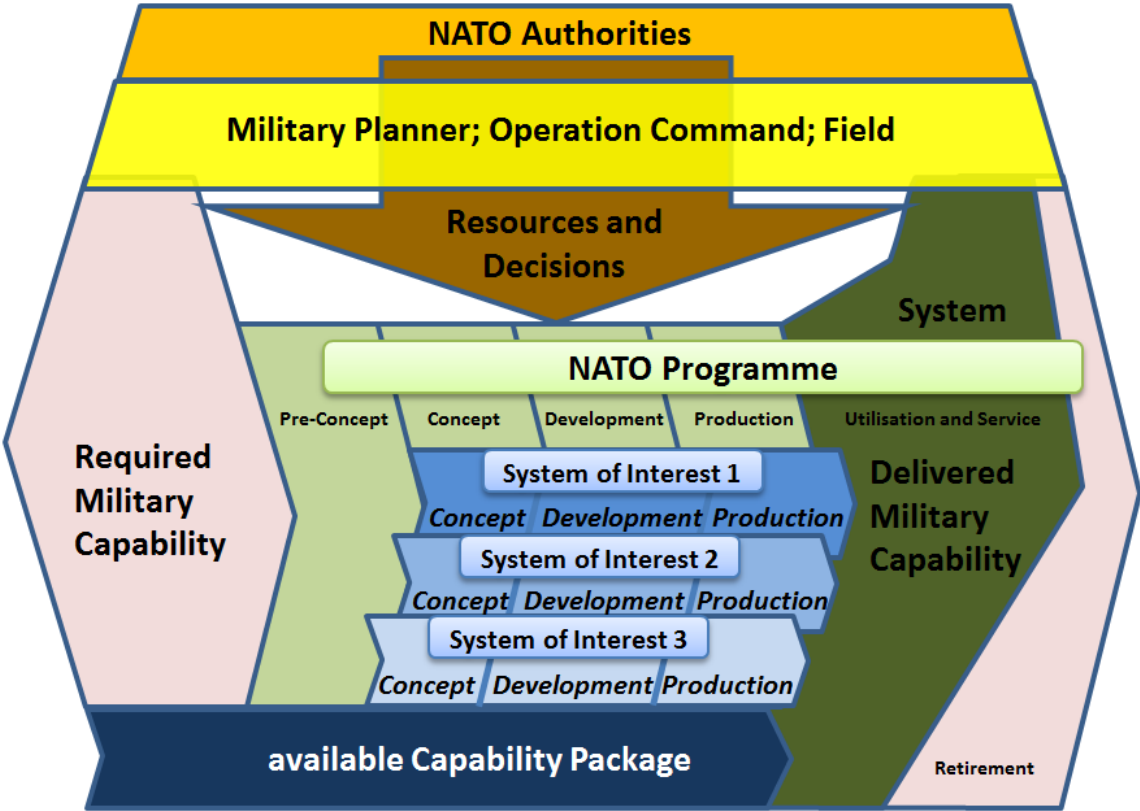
NATO Authorities

Military Planner; Operation Command; Field

Resources and Decisions

System

NATO Programme

Pre-Concept

Concept

Development

Production

Utilisation and Service

Required Military Capability

System of Interest 1

Concept Development Production

System of Interest 2

Concept Development Production

System of Interest 3

Concept Development Production

Delivered Military Capability

available Capability Package

Retirement